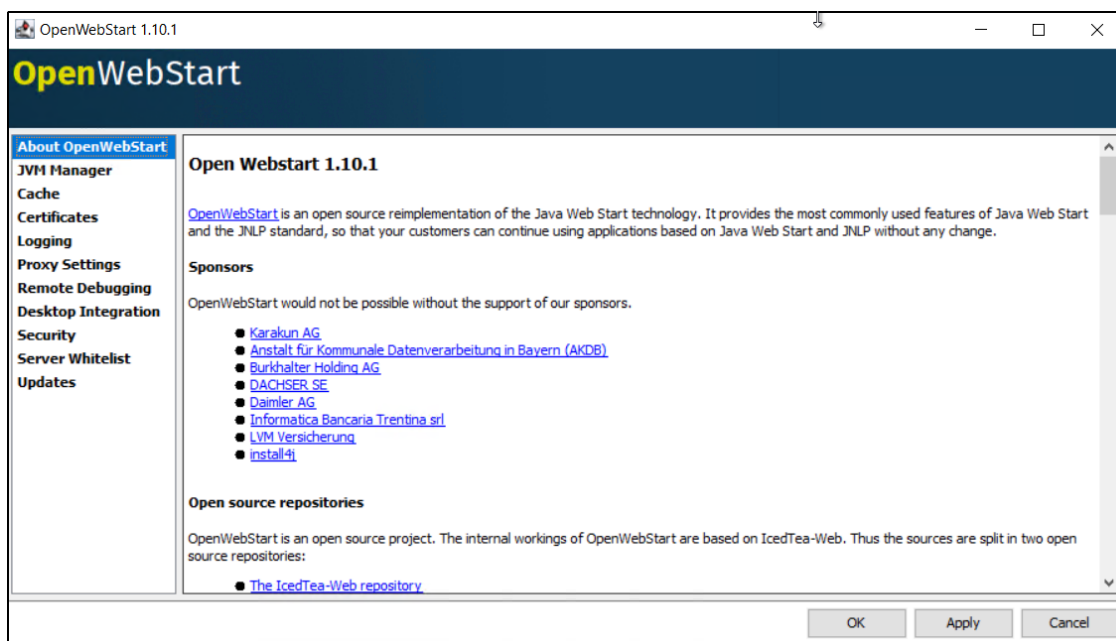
OpenWebStart 1.10.1

OpenWebStart

About OpenWebStart
JVM Manager
Cache
Certificates
Logging
Proxy Settings
Remote Debugging
Desktop Integration
Security
Server Whitelist
Updates

Open Webstart 1.10.1

OpenWebStart is an open source reimplementation of the Java Web Start technology. It provides the most commonly used features of Java Web Start and the JNLP standard, so that your customers can continue using applications based on Java Web Start and JNLP without any change.

Sponsors

OpenWebStart would not be possible without the support of our sponsors.

- Karakun AG
- Anstalt für Kommunale Datenverarbeitung in Bayern (AKDB)
- Burkhalter Holding AG
- DACHSER SE
- Daimler AG
- Informatica Bancaria Trentina srl
- LVM Versicherung
- install4j

Open source repositories

OpenWebStart is an open source project. The internal workings of OpenWebStart are based on IcedTea-Web. Thus the sources are split in two open source repositories:

- The IcedTea-Web repository

OK
Apply
Cancel